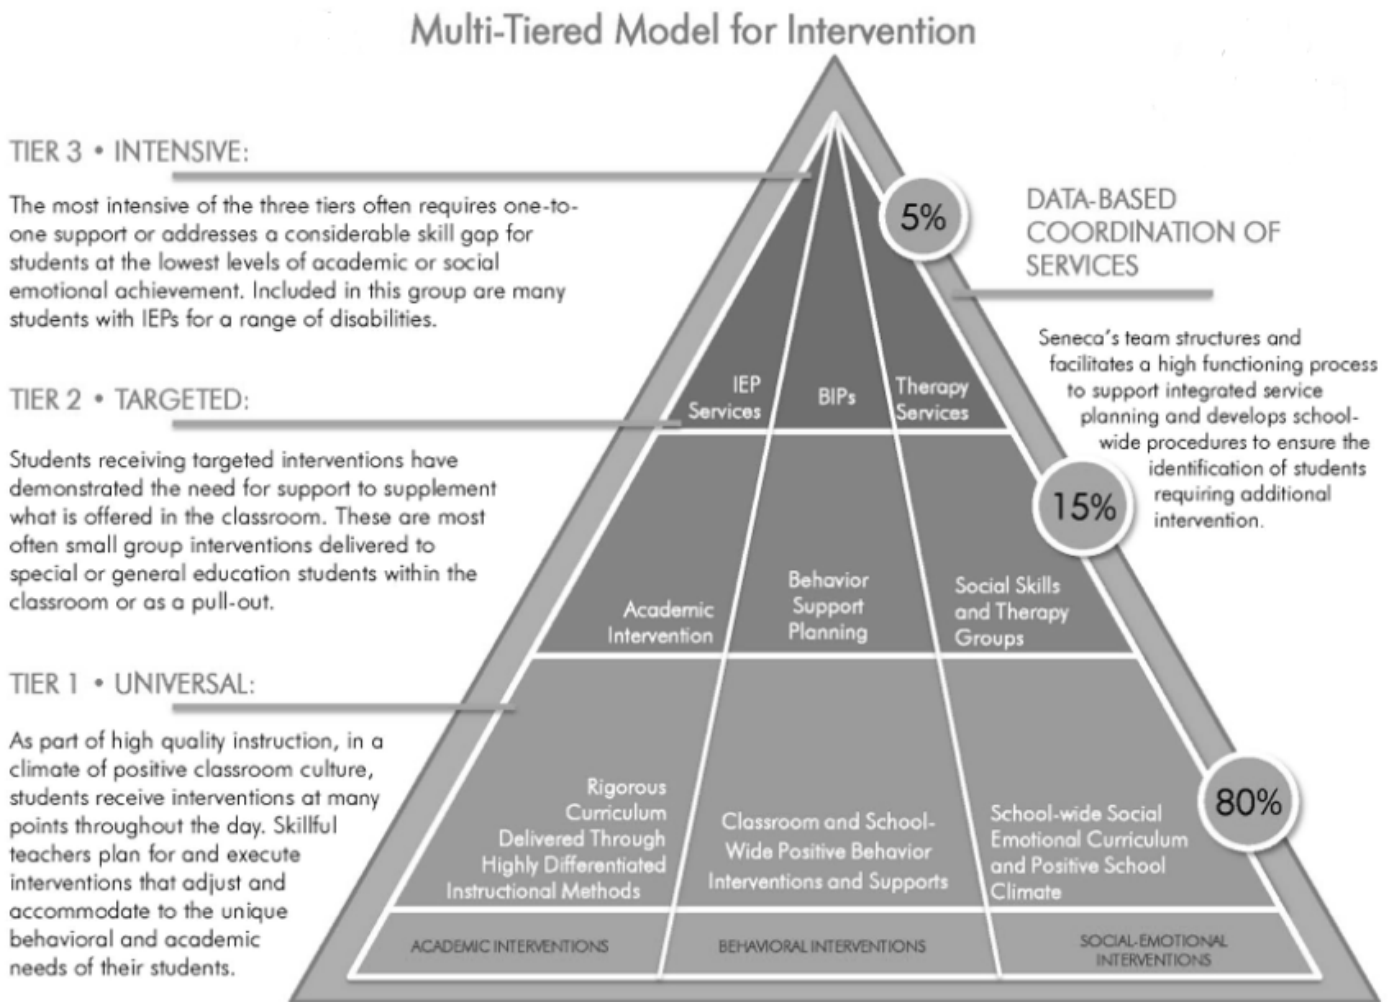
Multi-Tiered Model for Intervention

TIER 3 • INTENSIVE:

The most intensive of the three tiers often requires one-to-one support or addresses a considerable skill gap for students at the lowest levels of academic or social emotional achievement. Included in this group are many students with IEPs for a range of disabilities.

TIER 2 • TARGETED:

Students receiving targeted interventions have demonstrated the need for support to supplement what is offered in the classroom. These are most often small group interventions delivered to special or general education students within the classroom or as a pull-out.

TIER 1 • UNIVERSAL:

As part of high quality instruction, in a climate of positive classroom culture, students receive interventions at many points throughout the day. Skillful teachers plan for and execute interventions that adjust and accommodate to the unique behavioral and academic needs of their students.

5%

DATA-BASED COORDINATION OF SERVICES

Seneca's team structures and facilitates a high functioning process to support integrated service planning and develops school-wide procedures to ensure the identification of students requiring additional intervention.

15%

80%

IEP Services

BIPs

Therapy Services

Academic Intervention

Behavior Support Planning

Social Skills and Therapy Groups

Rigorous Curriculum Delivered Through Highly Differentiated Instructional Methods

Classroom and School-Wide Positive Behavior Interventions and Supports

School-wide Social Emotional Curriculum and Positive School Climate

ACADEMIC INTERVENTIONS

BEHAVIORAL INTERVENTIONS

SOCIAL-EMOTIONAL INTERVENTIONS